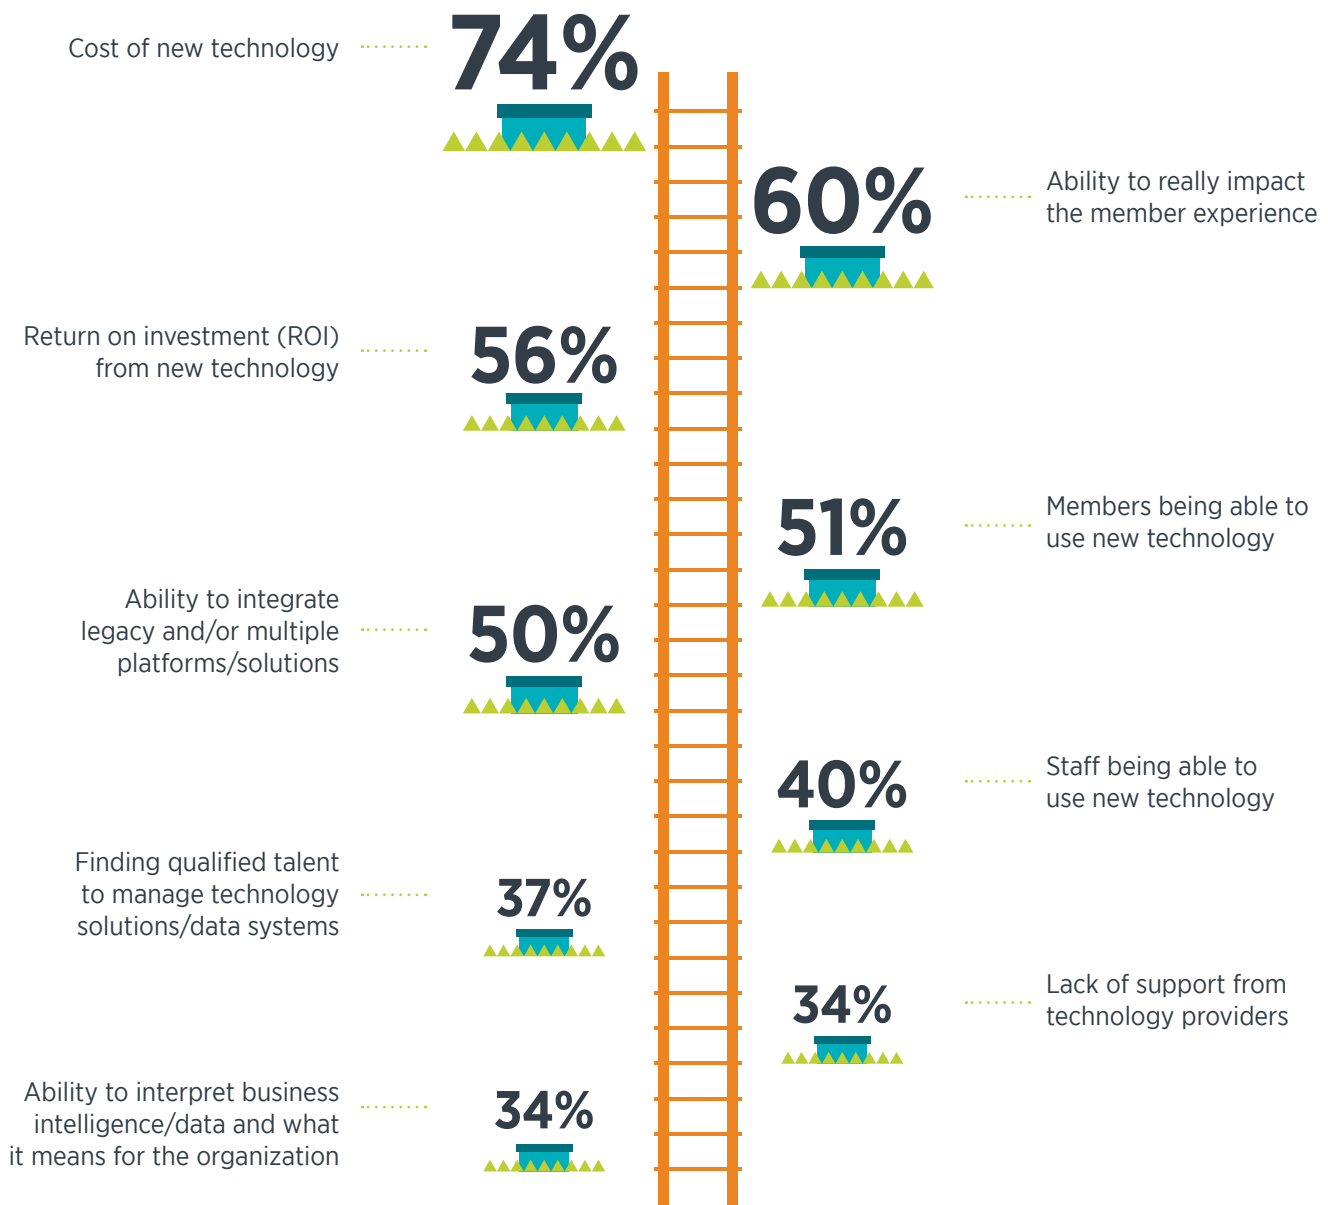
Cost of new technology 74%

60% Ability to really impact the member experience

Return on investment (ROI) from new technology 56%

51% Members being able to use new technology

Ability to integrate legacy and/or multiple platforms/solutions 50%

40% Staff being able to use new technology

Finding qualified talent to manage technology solutions/data systems 37%

34% Lack of support from technology providers

Ability to interpret business intelligence/data and what it means for the organization 34%